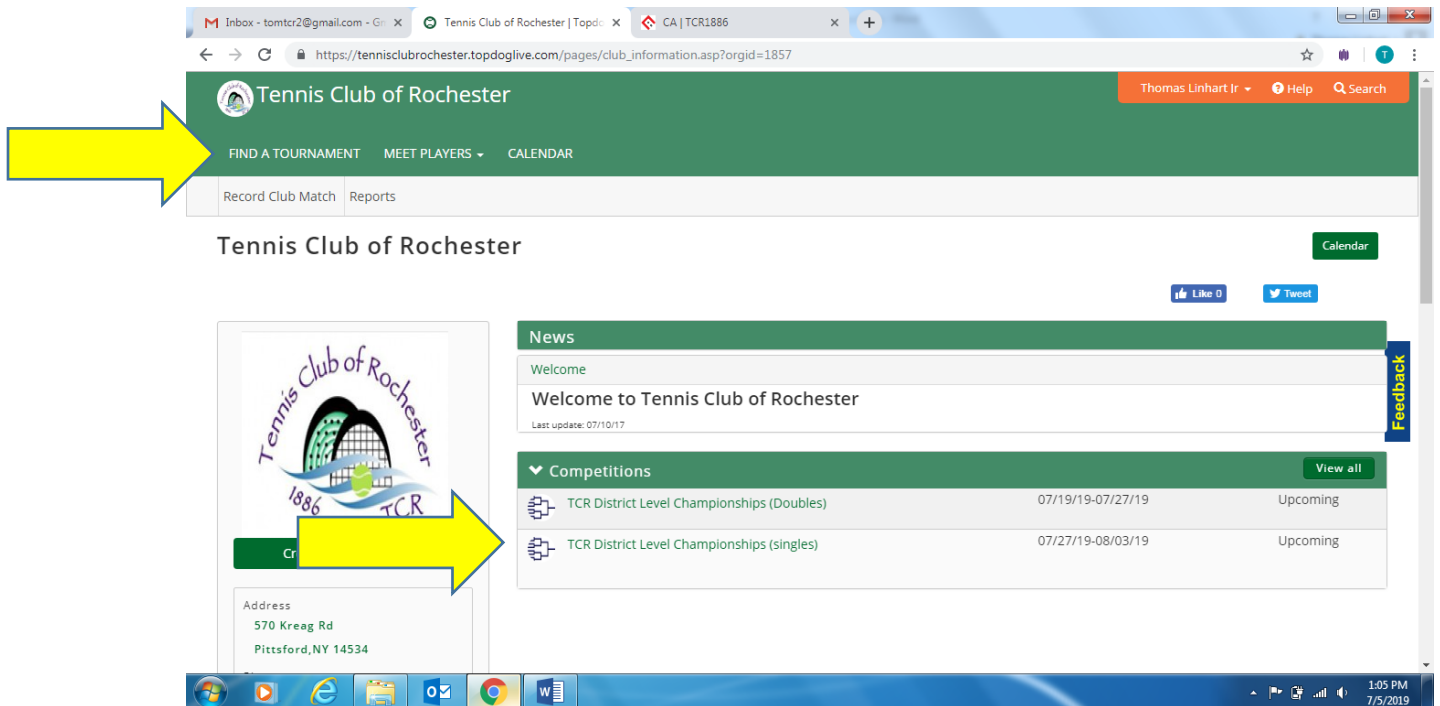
Inbox - tomtcr2@gmail.com - Gr ×
Tennis Club of Rochester | Topdo ×
CA | TCR1886 ×

https://tennisclubrochester.topdoglive.com/pages/club_information.asp?orgid=1857

Tennis Club of Rochester

Thomas Linhart Jr
Help
Search

FIND A TOURNAMENT
MEET PLAYERS
CALENDAR

Record Club Match
Reports

Tennis Club of Rochester

Calendar

Like 0
Tweet

Tennis Club of Rochester
1886
TCR

Cr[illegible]

News

Welcome

Welcome to Tennis Club of Rochester

Last update: 07/10/17

Feedback

Competitions

View all

| TCR District Level Championships (Doubles) | 07/19/19-07/27/19 | Upcoming |
|---|---|---|
| TCR District Level Championships (singles) | 07/27/19-08/03/19 | Upcoming |

Address
570 Kreag Rd
Pittsford,NY 14534

1:05 PM
7/5/2019